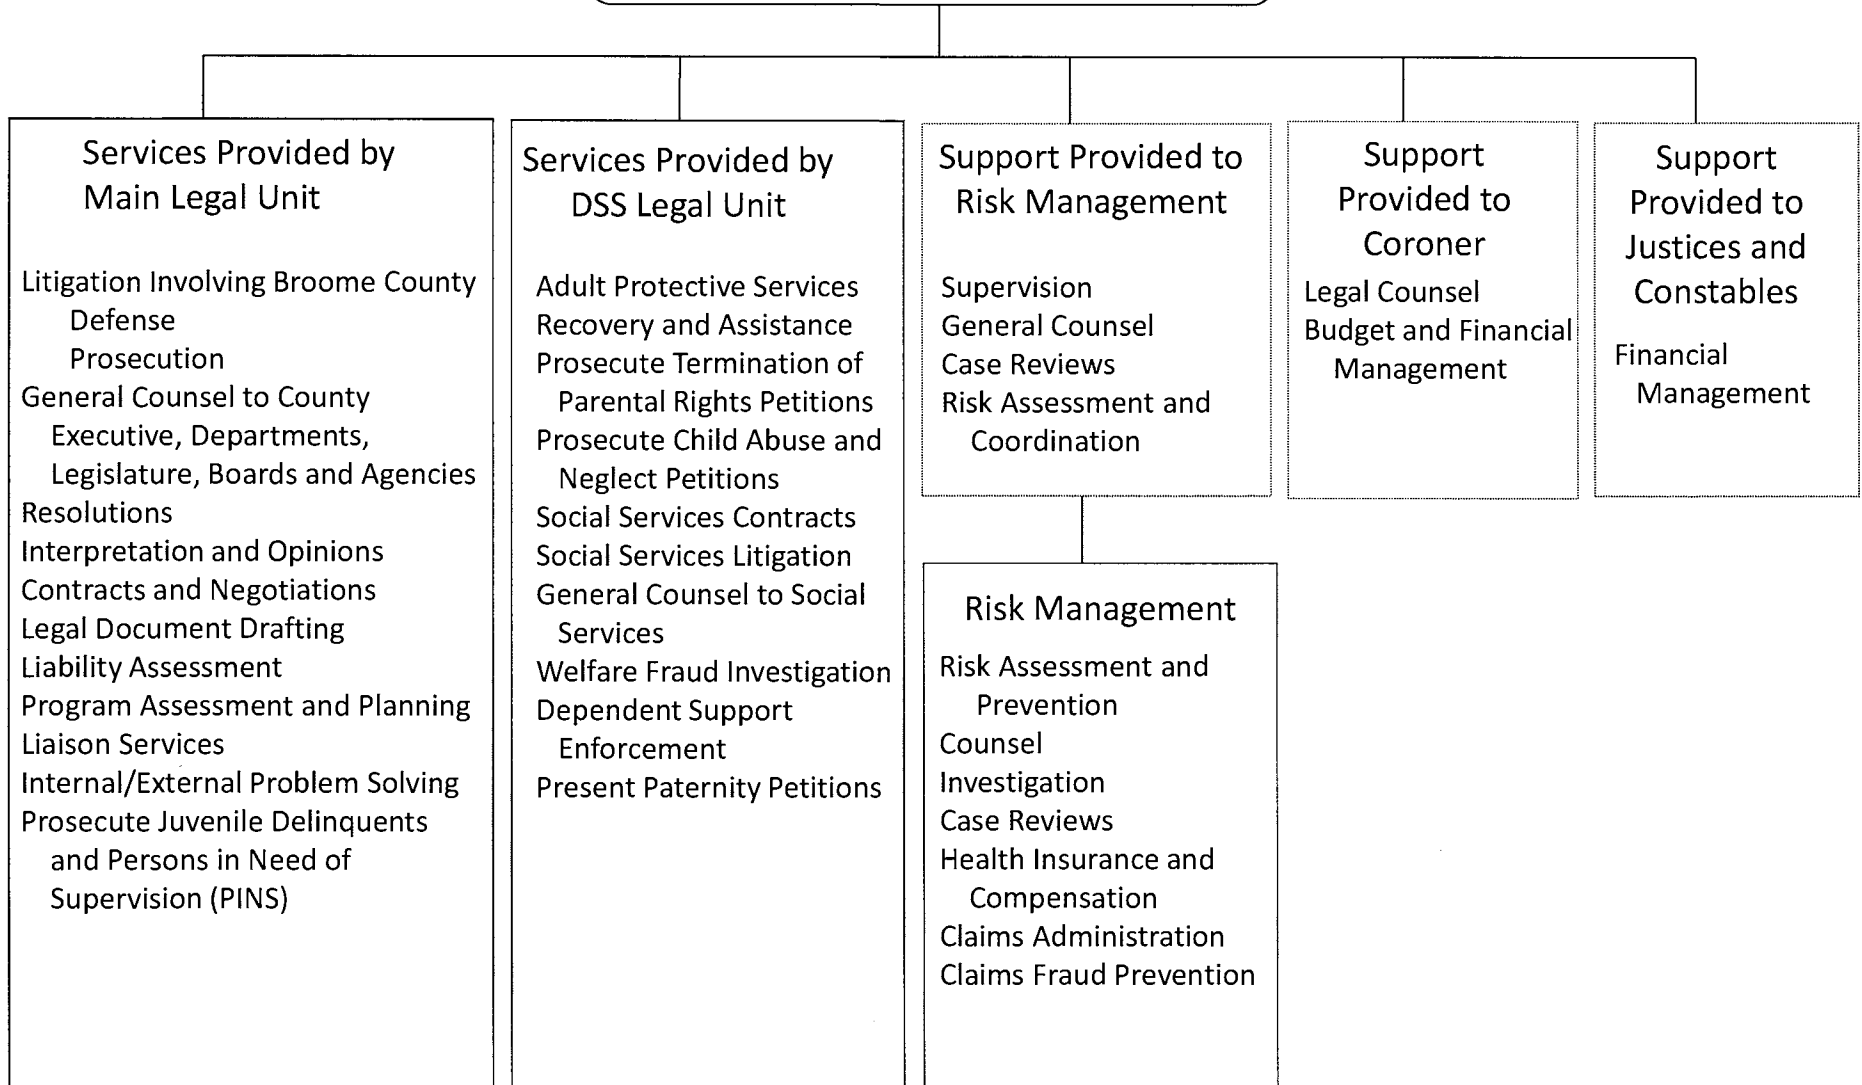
Services Provided by Main Legal Unit

Litigation Involving Broome County
Defense
Prosecution
General Counsel to County Executive, Departments, Legislature, Boards and Agencies
Resolutions
Interpretation and Opinions
Contracts and Negotiations
Legal Document Drafting
Liability Assessment
Program Assessment and Planning
Liaison Services
Internal/External Problem Solving
Prosecute Juvenile Delinquents and Persons in Need of Supervision (PINS)

Services Provided by DSS Legal Unit

Adult Protective Services
Recovery and Assistance
Prosecute Termination of Parental Rights Petitions
Prosecute Child Abuse and Neglect Petitions
Social Services Contracts
Social Services Litigation
General Counsel to Social Services
Welfare Fraud Investigation
Dependent Support Enforcement
Present Paternity Petitions

Support Provided to Risk Management

Supervision
General Counsel
Case Reviews
Risk Assessment and Coordination

Risk Management

Risk Assessment and Prevention
Counsel
Investigation
Case Reviews
Health Insurance and Compensation
Claims Administration
Claims Fraud Prevention

Support Provided to Coroner

Legal Counsel
Budget and Financial Management

Support Provided to Justices and Constables

Financial Management